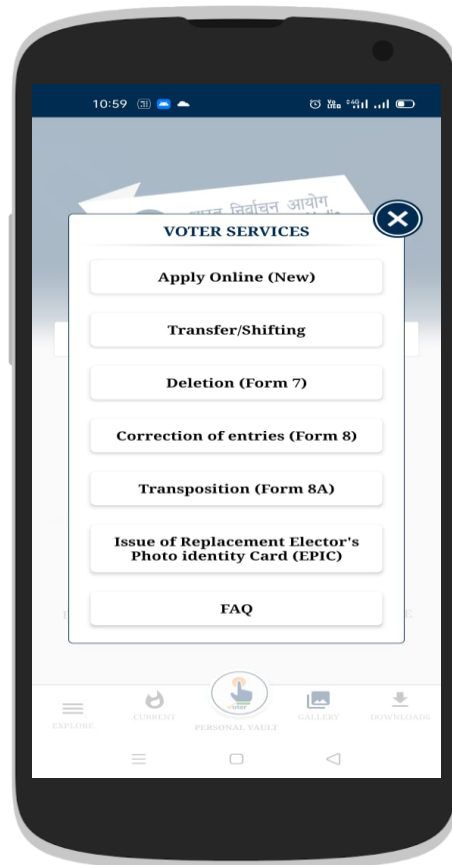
10:59

भारत निर्वाचन आयोग

VOTER SERVICES

Apply Online (New)

Transfer/Shifting

Deletion (Form 7)

Correction of entries (Form 8)

Transposition (Form 8A)

Issue of Replacement Elector's Photo identity Card (EPIC)

FAQ

EXPLORE

CURRENT

PERSONAL VAULT

GALLERY

DOWNLOADS